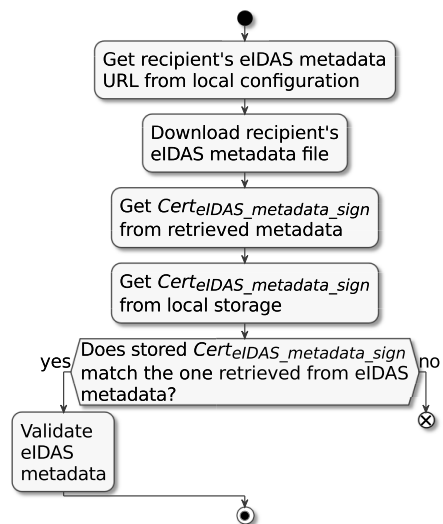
Get recipient's eIDAS metadata URL from local configuration

Download recipient's eIDAS metadata file

Get $Cert_{eIDAS\_metadata\_sign}$ from retrieved metadata

Get $Cert_{eIDAS\_metadata\_sign}$ from local storage

Does stored $Cert_{eIDAS\_metadata\_sign}$ match the one retrieved from eIDAS metadata?

yes

no

Validate eIDAS metadata